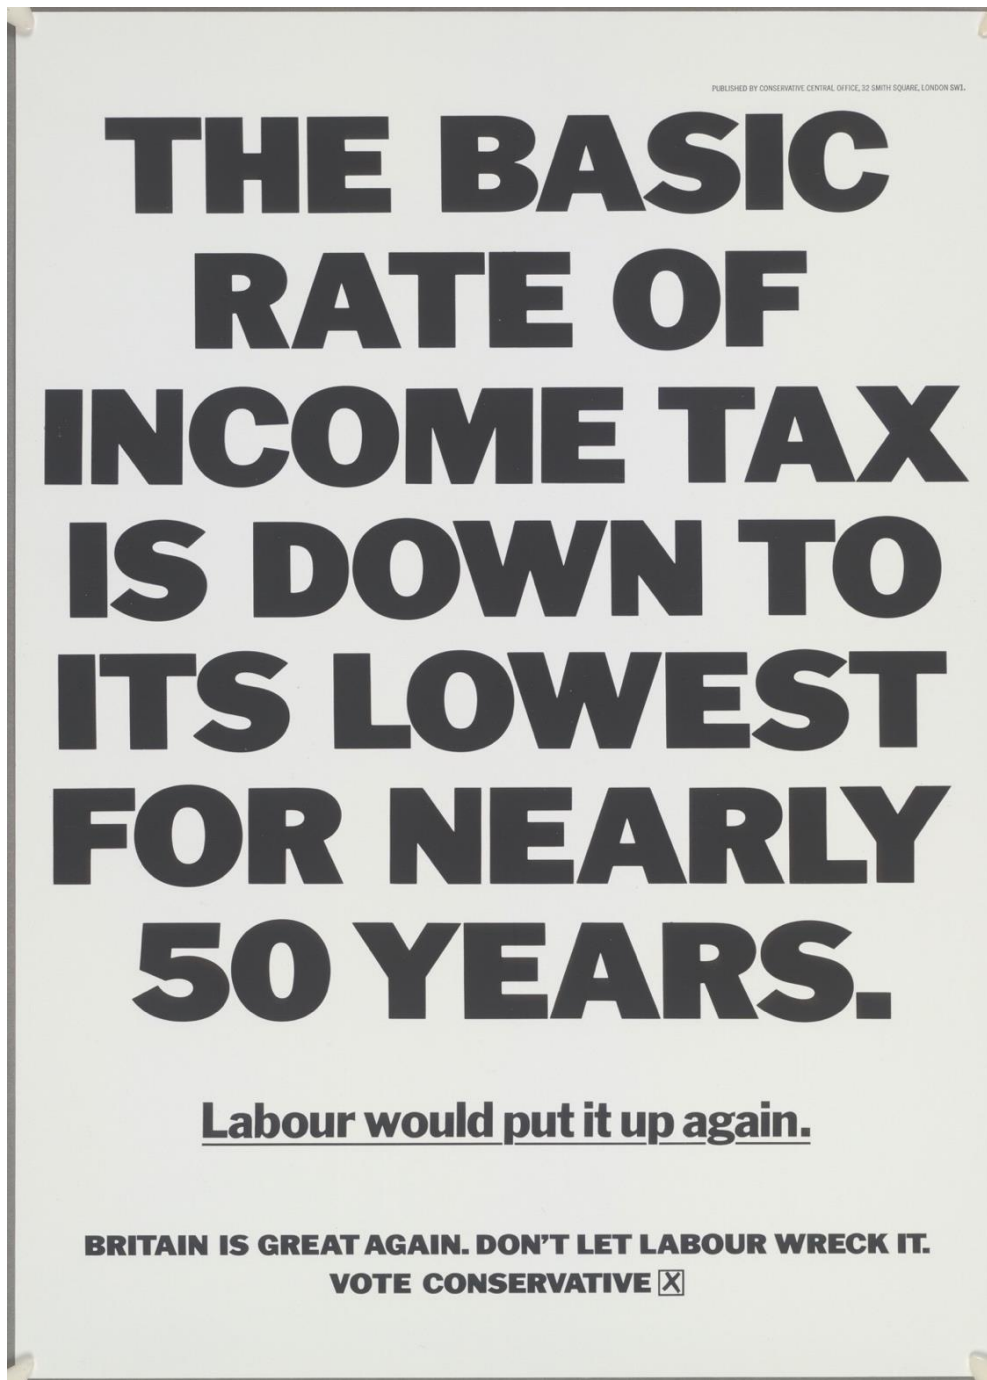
PUBLISHED BY CONSERVATIVE CENTRAL OFFICE, 32 SMITH SQUARE, LONDON SW1.

THE BASIC RATE OF INCOME TAX IS DOWN TO ITS LOWEST FOR NEARLY 50 YEARS.

Labour would put it up again.

BRITAIN IS GREAT AGAIN. DON'T LET LABOUR WRECK IT.
VOTE CONSERVATIVE X